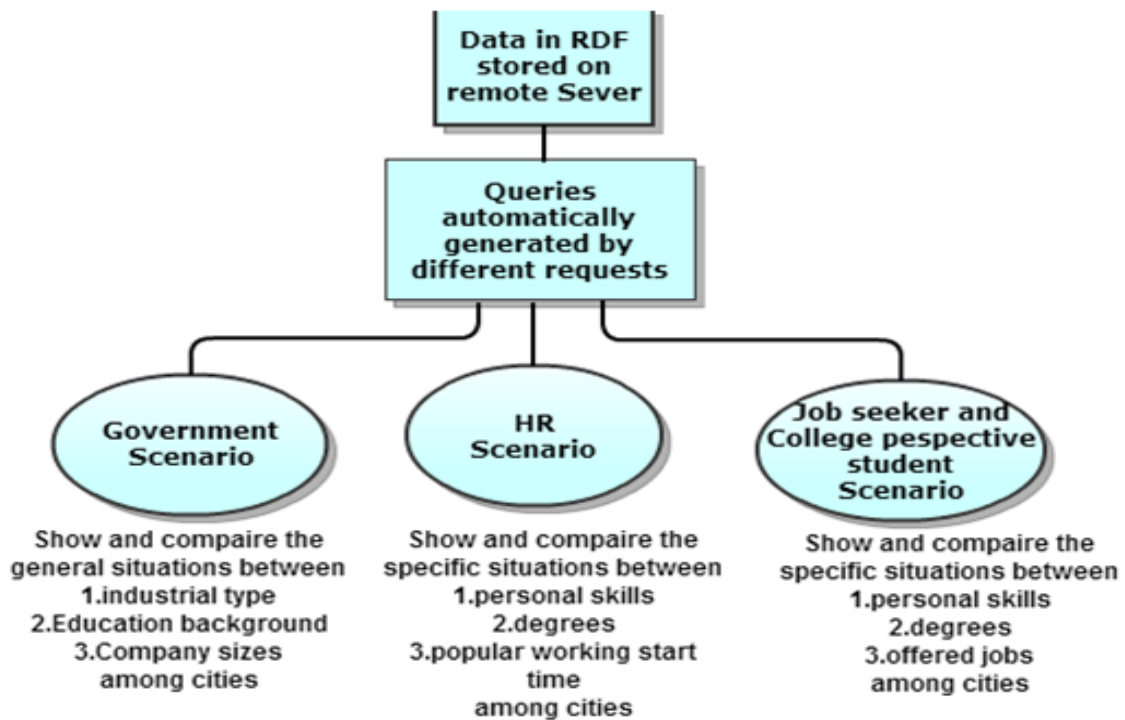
Data in RDF stored on remote Sever

Queries automatically generated by different requests

Government Scenario

HR Scenario

Job seeker and College pespective student Scenario

Show and compaire the general situations between
1.industrial type
2.Education background
3.Company sizes
among cities

Show and compaire the specific situations between
1.personal skills
2.degrees
3.popular working start time
among cities

Show and compaire the specific situations between
1.personal skills
2.degrees
3.offered jobs
among cities